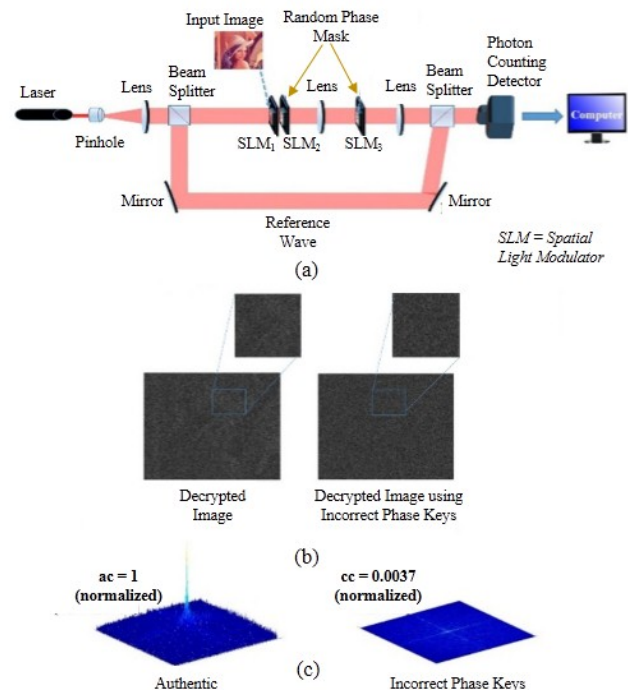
Input Image

Random Phase Mask

Photon Counting Detector

Laser

Lens

Beam Splitter

Lens

Lens

Beam Splitter

Computer

Pinhole

$SLM_1$ $SLM_2$ $SLM_3$

Mirror

Reference Wave

Mirror

SLM = Spatial Light Modulator

(a)

Decrypted Image

Decrypted Image using Incorrect Phase Keys

(b)

ac = 1 (normalized)

cc = 0.0037 (normalized)

(c)

Authentic

Incorrect Phase Keys